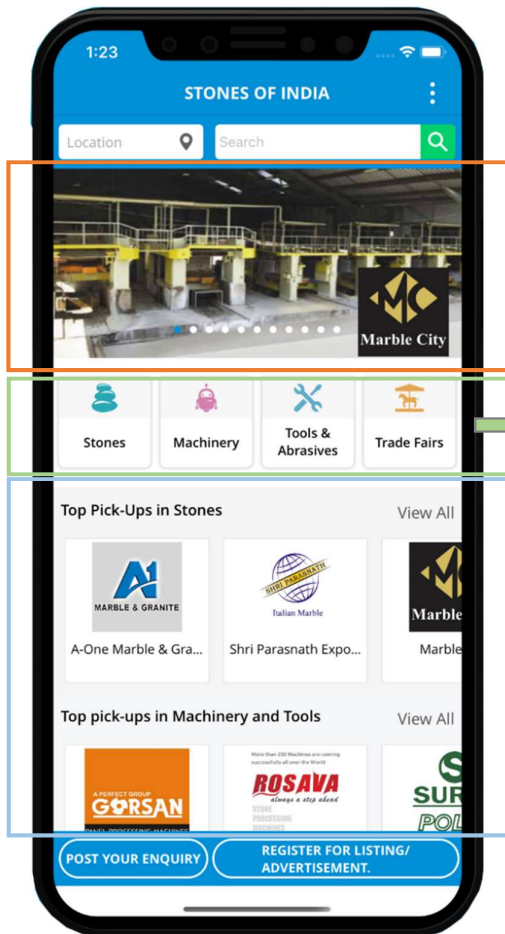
1:23

STONES OF INDIA

Location

Search

MC
Marble City

Stones

Machinery

Tools & Abrasives

Trade Fairs

Top Pick-Ups in Stones

View All

A1
MARBLE & GRANITE

A-One Marble & Gra...

SHRI PARASNATH
Italian Marble

Shri Parasnath Expo...

Marble

Marble

Top pick-ups in Machinery and Tools

View All

A PERFECT GROUP
GORSAN

More than 250 Machines are running successfully all over the World
ROSAVA
always a step ahead
STONE PROCESSING MACHINES

SUR
POL

POST YOUR ENQUIRY

REGISTER FOR LISTING/ ADVERTISEMENT.